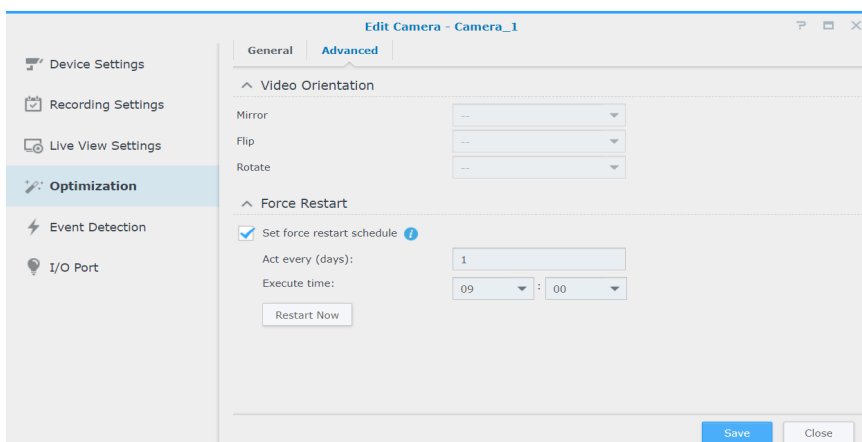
Edit Camera - Camera_1

?

Device Settings

Recording Settings

Live View Settings

Optimization

Event Detection

I/O Port

General

Advanced

Video Orientation

Mirror

--

Flip

--

Rotate

--

Force Restart

Set force restart schedule

Act every (days):

1

Execute time:

09

:

00

Restart Now

Save

Close